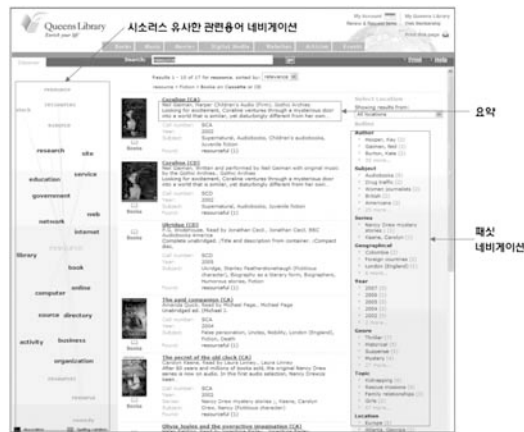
Queens Library
Enrich your life

시소러스 유사한 관련용어 네비게이션

My Account | My Queens Library
Renew & Request Items | Get Membership
Print this page

Books | Music | Movies | Digital Media | Websites | Articles | Events

Search | Print | Help

Results 1 - 10 of 17 for resource, sorted by: relevance
resource > Fiction > Books on Cassette or CD

research
resources
work
source
research
site
education
service
government
web
network
internet
library
book
online
computer
source
directory
activity
business
organization

Coraline [CA]
Neil Gaiman. Harper Children's Audio (firm). Gothic Archies
Looking for excitement, Coraline ventures through a mysterious door into a world that is similar, yet disturbingly different from her own...
Call number: BCA
Year: 2002
Subject: Supernatural, Audiobooks, Children's audiobooks, Juvenile fiction
Found: resourceful (1)

Coraline [CD]
by Neil Gaiman, written and performed by Neil Gaiman with original music by the Gothic Archies.
Looking for excitement, Coraline ventures through a mysterious door into a world that is similar, yet disturbingly different from her own...
Call number: BCD
Year: 2002
Subject: Supernatural, Audiobooks, Juvenile fiction
Found: resourceful (1)

Ubridge [CD]
P.G. Wodehouse, read by Jonathan Cecil, Jonathan Cecil, BBC Audiobooks America
Complete and unabridged. ;Title and description from container. ;Compact disc.
Call number: BCD
Year: 2005
Subject: Ukridge, Stanley Featherstonehaugh (Fictitious character), Biography as a literary form, Biographers, Humorous stories
Found: resourceful (1)

The paid companion [CA]
Amanda Quick, Read by Michael Page, Michael Page
Unabridged ed. (Michael ).
Call number: BCA
Year: 2004
Subject: False personation, Uncles, Nobility, London (England), Fiction, Death
Found: resourceful (1)

The secret of the old clock [CA]
Carolyn Keene, Read by Laura Linney, Laura Linney
After 60 years and millions of books sold, the original Nancy Drew series is now on audio. In the first Nancy Drew audio selection, Nancy Drew(s) team...
Call number: BCA
Year: 2003
Subject: Nancy Drew mystery stories, Keene, Carolyn Drew, Nancy (Fictitious character)
Found: resourceful (1)

Oboe, bugles and the overactive imagination [CA]

Books

Select Location
Showing results from:
All locations

Author
Morgan, Kay (2)
Gaiman, Neil (2)
Burton, Kate (2)

Subject
Audiobooks (8)
Drug traffic (2)
Women journalists (2)
British
Americans (2)

Series
Nancy Drew mystery stories
Keene, Carolyn (2)

Geographical
Columbia (2)
Foreign countries (2)
London (England) (2)

Year
2007 (5)
2005 (3)
2003 (3)
2004 (2)
2002 (2)

Genre
Thriller (2)
Historical (2)
Suspense (2)
Mystery (2)

Topic
Kidnapping (2)
Rescue missions (2)
Family relationships (2)
Girls (2)

Location
Rockaway

요약

패싯
네비게이션